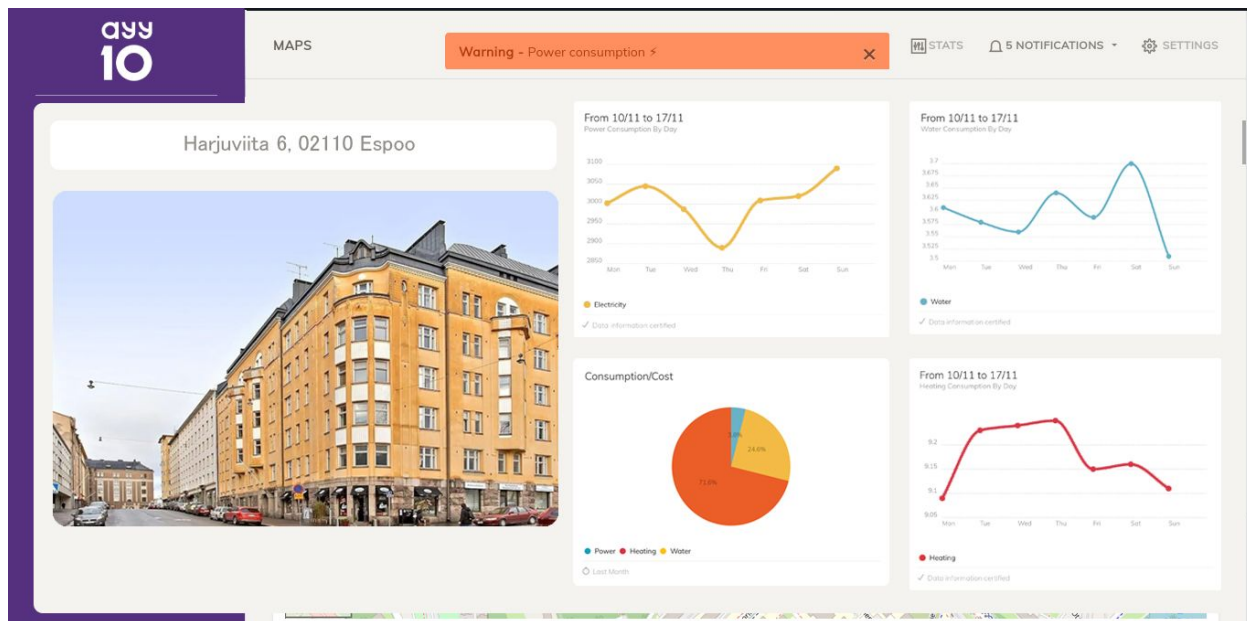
ayy 10

MAPS

Warning - Power consumption ⚡ ×

STATS

5 NOTIFICATIONS

SETTINGS

Harjuviita 6, 02110 Espoo

From 10/11 to 17/11
Power Consumption By Day

3100
3050
3000
2950
2900
2850

Mon Tue Wed Thu Fri Sat Sun

Electricity

✓ Data information certified

From 10/11 to 17/11
Water Consumption By Day

3.7
3.675
3.65
3.625
3.6
3.575
3.55
3.525
3.5

Mon Tue Wed Thu Fri Sat Sun

Water

✓ Data information certified

Consumption/Cost

3.6%
24.6%
71.8%

Power Heating Water

Last Month

From 10/11 to 17/11
Heating Consumption By Day

9.2
9.15
9.1
9.05

Mon Tue Wed Thu Fri Sat Sun

Heating

✓ Data information certified